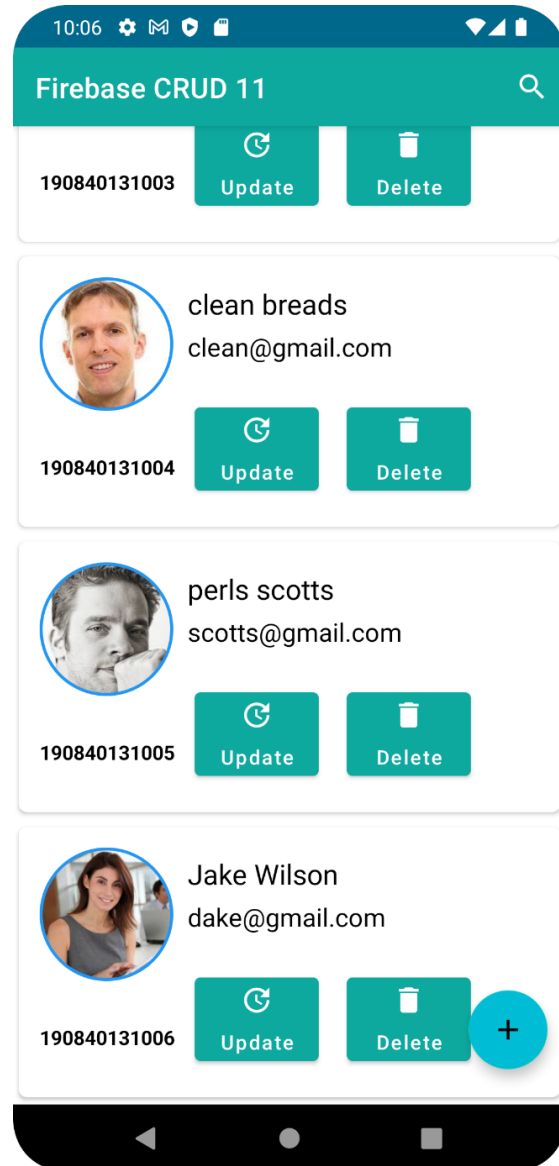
10:06

Firebase CRUD 11

190840131003 Update Delete

clean breads
clean@gmail.com
190840131004 Update Delete

perls scotts
scotts@gmail.com
190840131005 Update Delete

Jake Wilson
dake@gmail.com
190840131006 Update Delete

+